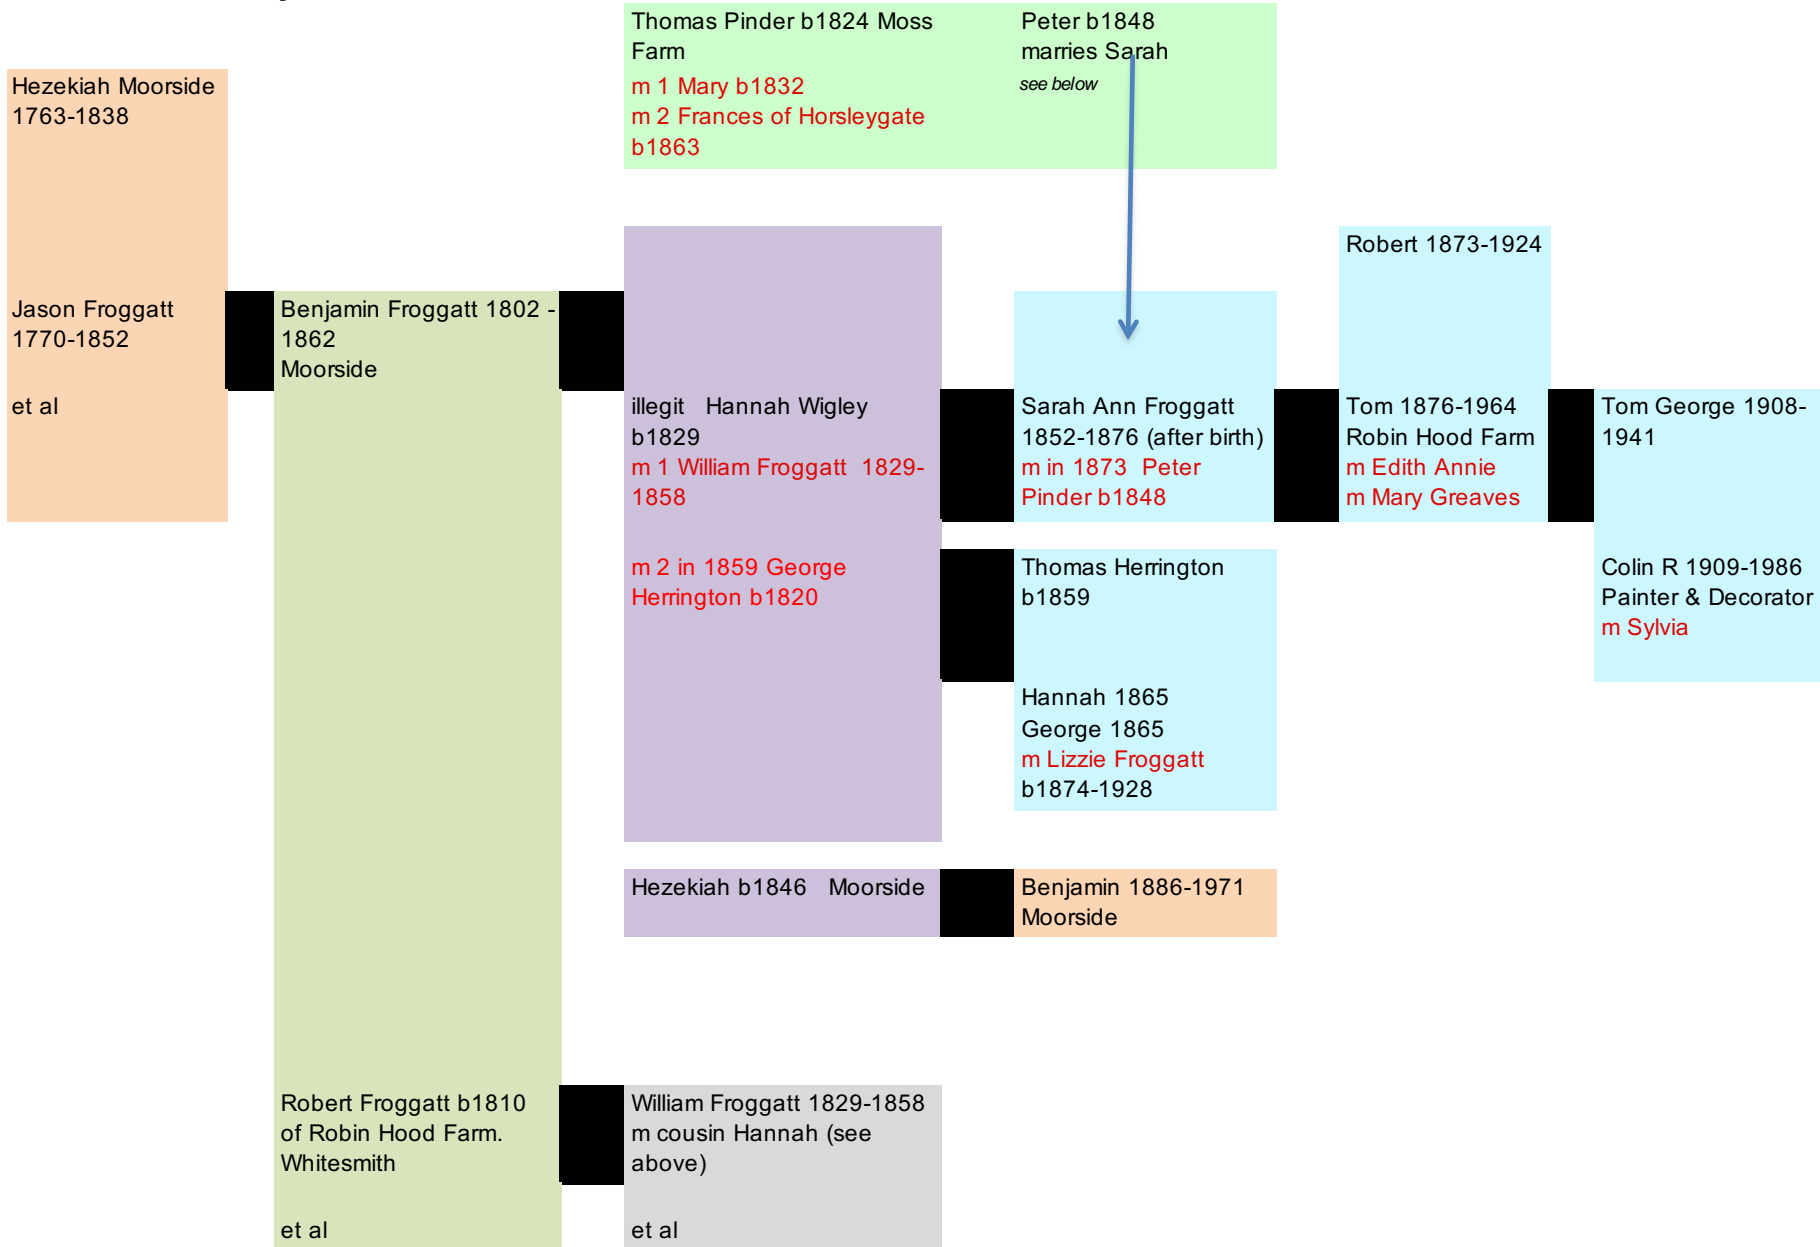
Thomas Pinder b1824 Moss Farm
m 1 Mary b1832
m 2 Frances of Horsleygate b1863

Peter b1848 marries Sarah
see below

Hezekiah Moorside 1763-1838

Jason Froggatt 1770-1852

et al

Benjamin Froggatt 1802 - 1862
Moorside

illegit Hannah Wigley b1829
m 1 William Froggatt 1829-1858

m 2 in 1859 George Herrington b1820

Robert 1873-1924

Sarah Ann Froggatt 1852-1876 (after birth)
m in 1873 Peter Pinder b1848

Tom 1876-1964
Robin Hood Farm
m Edith Annie
m Mary Greaves

Tom George 1908-1941

Thomas Herrington b1859

Colin R 1909-1986
Painter & Decorator
m Sylvia

Hannah 1865
George 1865
m Lizzie Froggatt b1874-1928

Hezekiah b1846 Moorside

Benjamin 1886-1971
Moorside

Robert Froggatt b1810 of Robin Hood Farm. Whitesmith

et al

William Froggatt 1829-1858
m cousin Hannah (see above)

et al